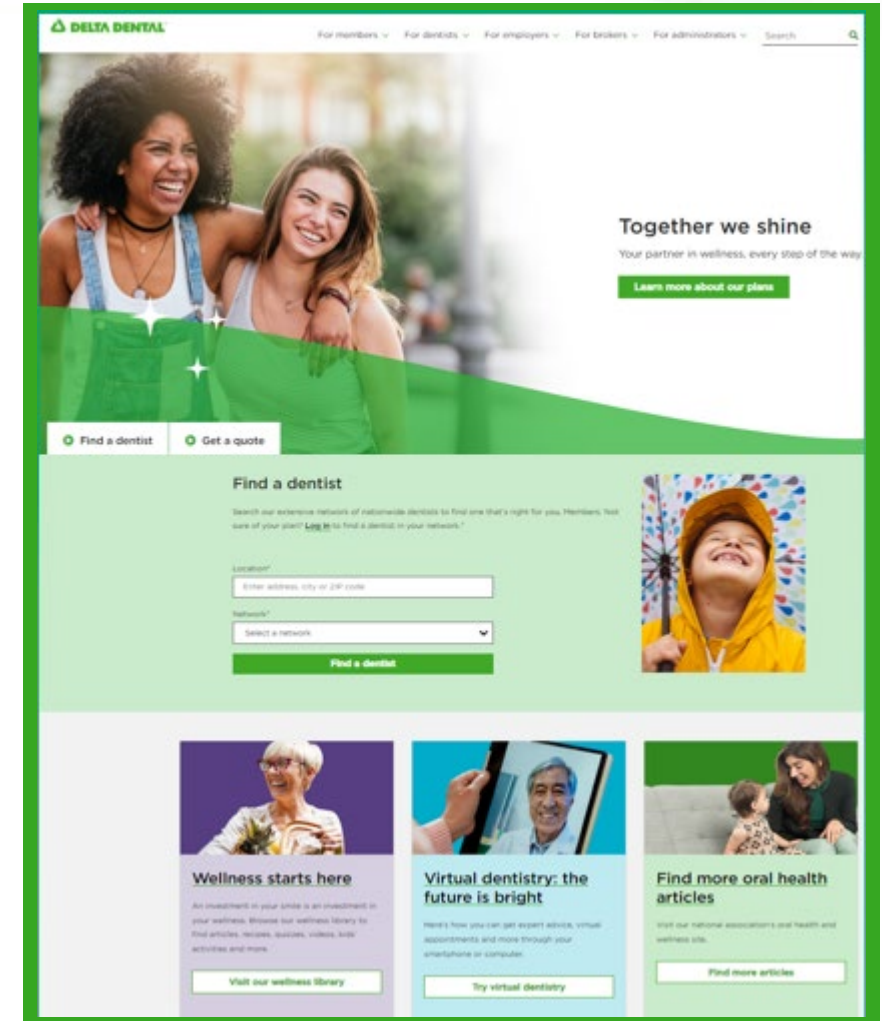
DELTA DENTAL

For members ⌄ For dentists ⌄ For employers ⌄ For brokers ⌄ For administrators ⌄ Search

Together we shine

Your partner in wellness, every step of the way

Learn more about our plans

Find a dentist Get a quote

Find a dentist

Search our extensive network of nationwide dentists to find one that's right for you. Members: Not sure of your plan? Log in to find a dentist in your network.*

Location*

Enter address, city or ZIP code

Network*

Select a network

Find a dentist

Wellness starts here

An investment in your smile is an investment in your wellness. Browse our wellness library to find articles, recipes, quizzes, videos, kids activities and more.

Visit our wellness library

Virtual dentistry: the future is bright

Here's how you can get expert advice, virtual appointments and more through your smartphone or computer.

Try virtual dentistry

Find more oral health articles

Visit our national association's oral health and wellness site.

Find more articles